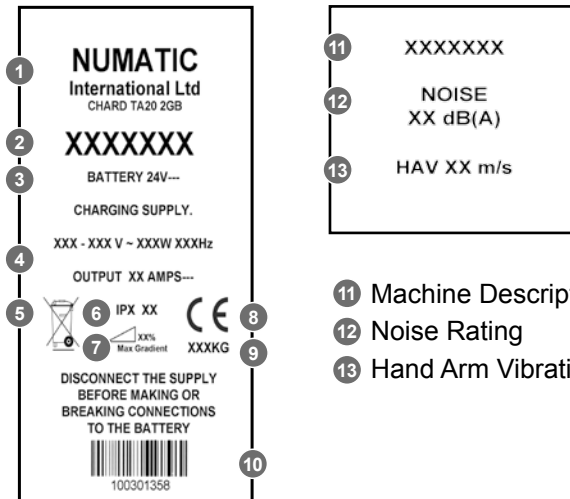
1 NUMATIC International Ltd CHARD TA20 2GB

2 XXXXXXX

3 BATTERY 24V---

CHARGING SUPPLY.

XXX - XXX V ~ XXXW XXXHz

4 OUTPUT XX AMPS---

5

6 IPX XX

CE 8

7 XX% Max Gradient

XXXKG 9

DISCONNECT THE SUPPLY BEFORE MAKING OR BREAKING CONNECTIONS TO THE BATTERY

10

100301358

11 XXXXXXX

12 NOISE XX dB(A)

13 HAV XX m/s

11 Machine Descrip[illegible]

12 Noise Rating

13 Hand Arm Vibrati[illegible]